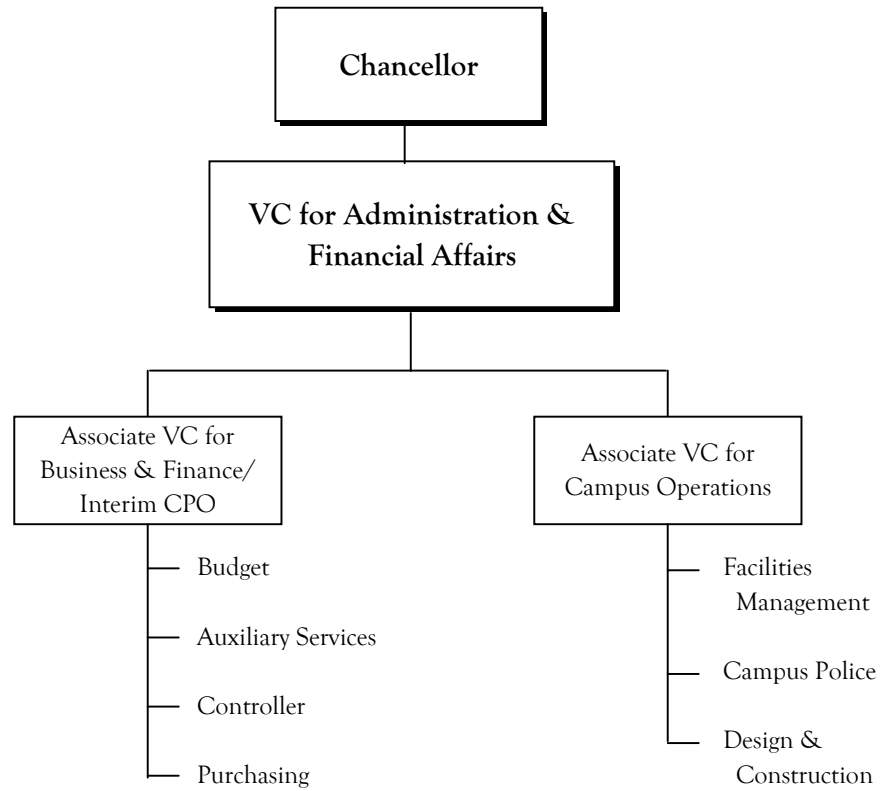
Chancellor

VC for Administration & Financial Affairs

Associate VC for Business & Finance/ Interim CPO

Budget

Auxiliary Services

Controller

Purchasing

Associate VC for Campus Operations

Facilities Management

Campus Police

Design & Construction